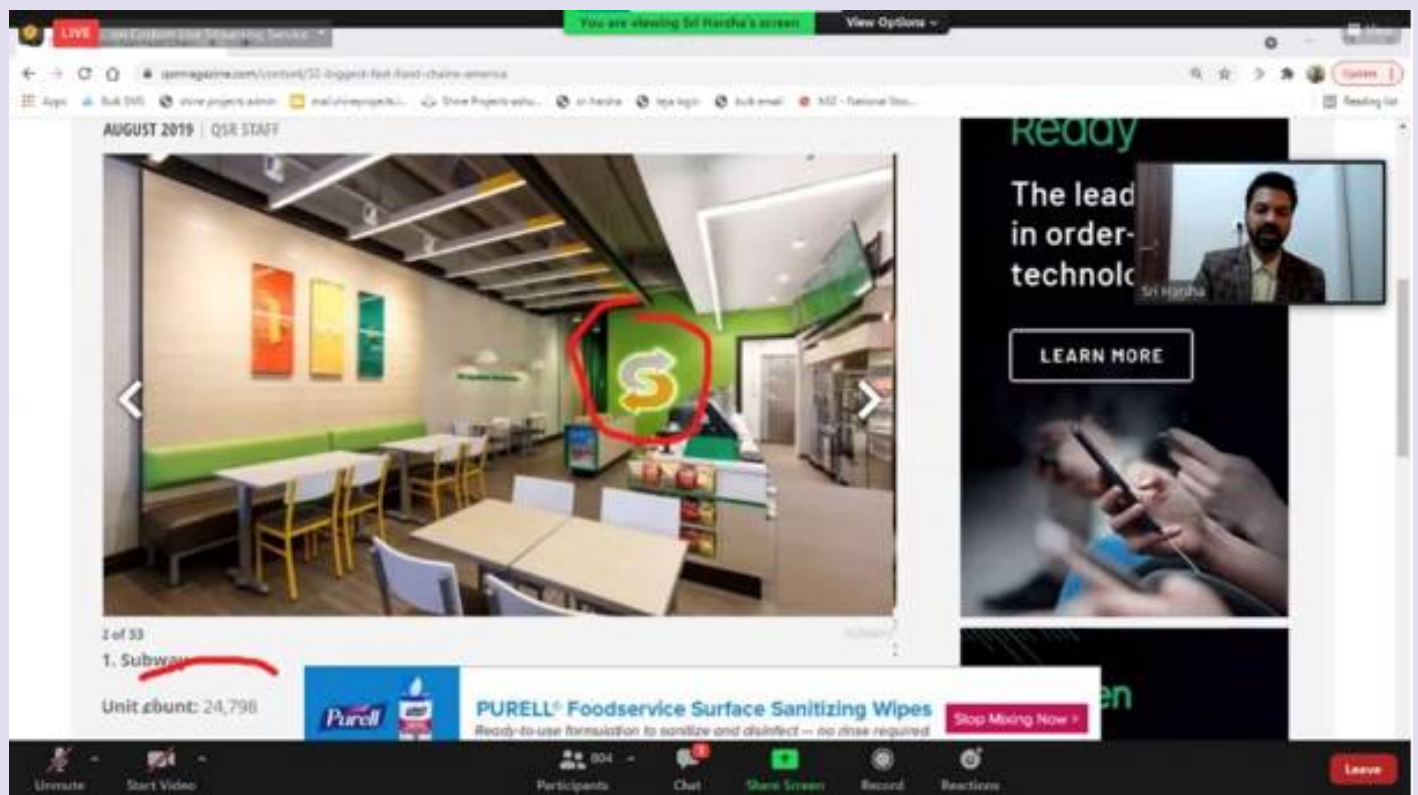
LIVE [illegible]

You are viewing Sri Harsha's screen

View Options

qsrmagazine.com/content/53-biggest-fast-food-chains-america

Update

Apps Bulk SMS shine projects admin mail.shineprojects.i... Shine Projects ashu... sri harsha teja login bulk email NSE - National Sto...

Reading list

AUGUST 2019 | QSR STAFF

Ready

The lead in order- technolc

Sri Harsha

LEARN MORE

2 of 53

Subway

1. Subway

Unit count: 24,798

Purell

PURELL® Foodservice Surface Sanitizing Wipes

Ready-to-use formulation to sanitize and disinfect — no rinse required

Stop Mixing Now >

en

Unmute

Start Video

Participants 804

Chat

Share Screen

Record

Reactions

Leave